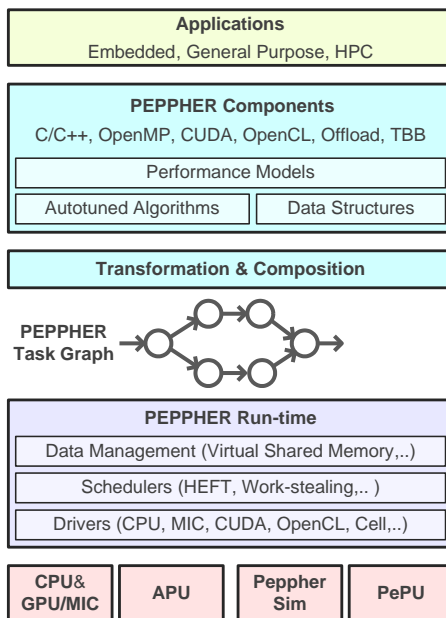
Applications
Embedded, General Purpose, HPC

PEPPHER Components
C/C++, OpenMP, CUDA, OpenCL, Offload, TBB

Performance Models

Autotuned Algorithms

Data Structures

Transformation & Composition

PEPPHER Task Graph

PEPPHER Run-time

Data Management (Virtual Shared Memory,..)

Schedulers (HEFT, Work-stealing,.. )

Drivers (CPU, MIC, CUDA, OpenCL, Cell,..)

CPU& GPU/MIC

APU

Peppher Sim

PePU